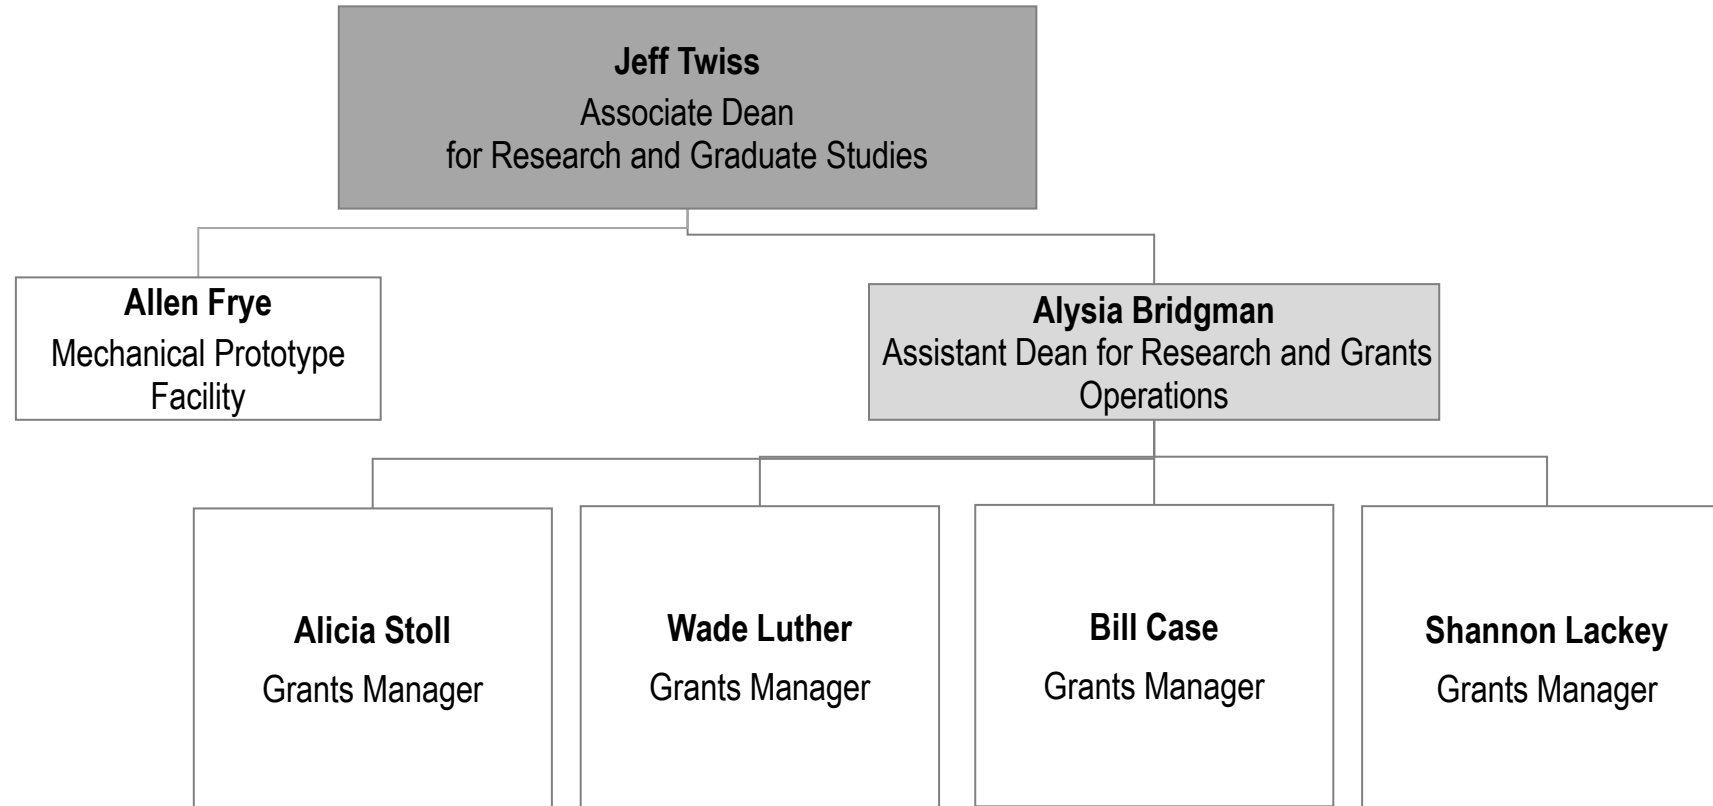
Jeff Twiss
Associate Dean
for Research and Graduate Studies

Allen Frye
Mechanical Prototype Facility

Alysia Bridgman
Assistant Dean for Research and Grants Operations

Alicia Stoll
Grants Manager

Wade Luther
Grants Manager

Bill Case
Grants Manager

Shannon Lackey
Grants Manager